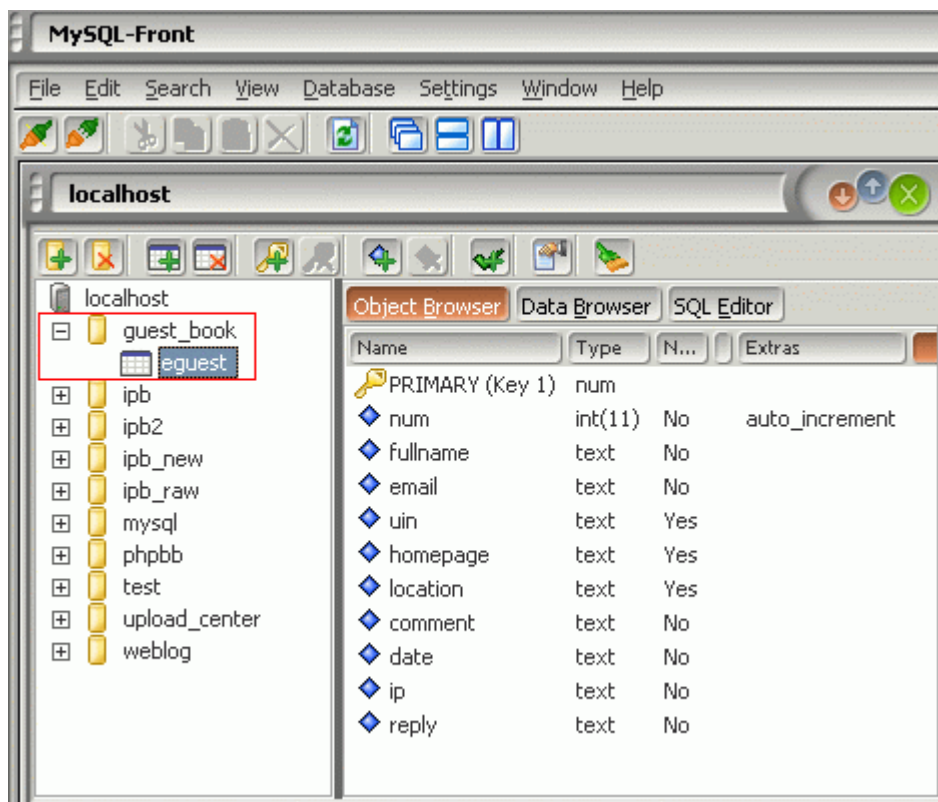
MySQL-Front

File Edit Search View Database Settings Window Help

localhost

localhost
guest_book
eguest
ipb
ipb2
ipb_new
ipb_raw
mysql
phpbb
test
upload_center
weblog

Object Browser | Data Browser | SQL Editor

| Name | Type | N... | Extras |
|---|---|---|---|
| PRIMARY (Key 1) | num | | |
| num | int(11) | No | auto_increment |
| fullname | text | No | |
| email | text | No | |
| uin | text | Yes | |
| homepage | text | Yes | |
| location | text | Yes | |
| comment | text | No | |
| date | text | No | |
| ip | text | No | |
| reply | text | No | |